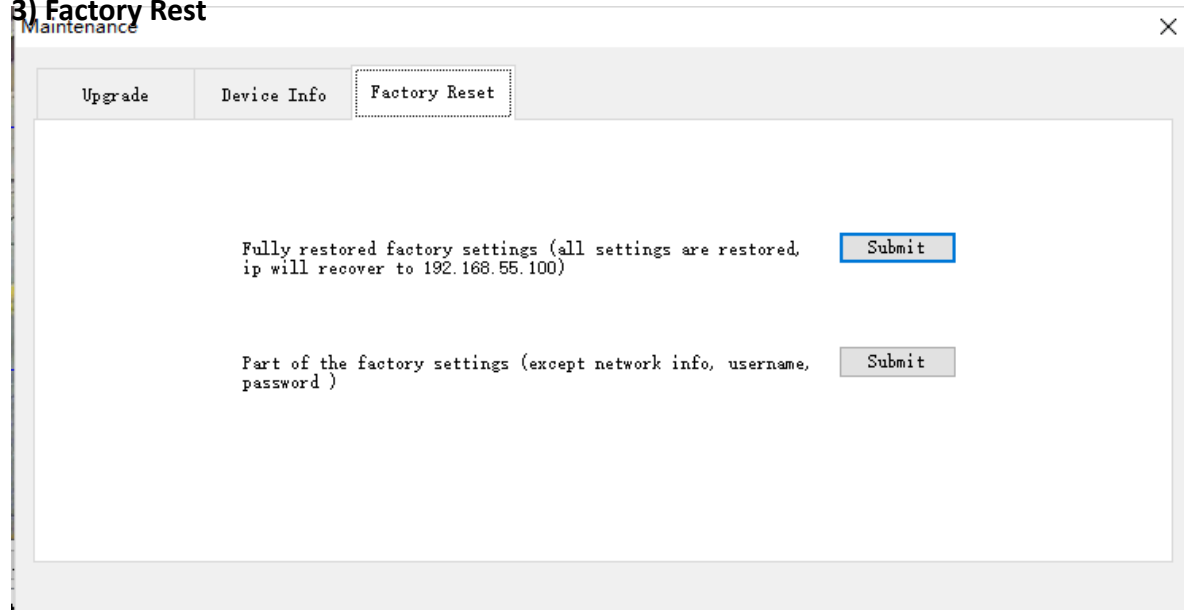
3) Factory Rest

Maintenance

×

Upgrade

Device Info

Factory Reset

Fully restored factory settings (all settings are restored, ip will recover to 192.168.55.100)

Submit

Part of the factory settings (except network info, username, password )

Submit